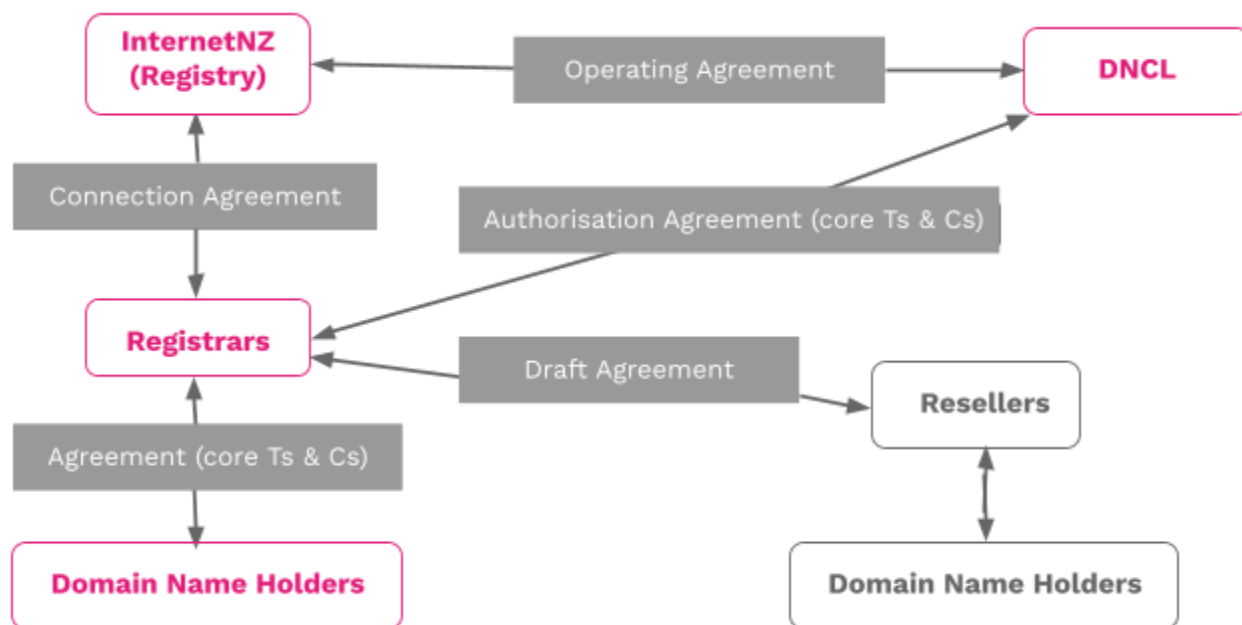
InternetNZ (Registry)

Operating Agreement

DNCL

Connection Agreement

Authorisation Agreement (core Ts & Cs)

Registrars

Draft Agreement

Resellers

Agreement (core Ts & Cs)

Domain Name Holders

Domain Name Holders